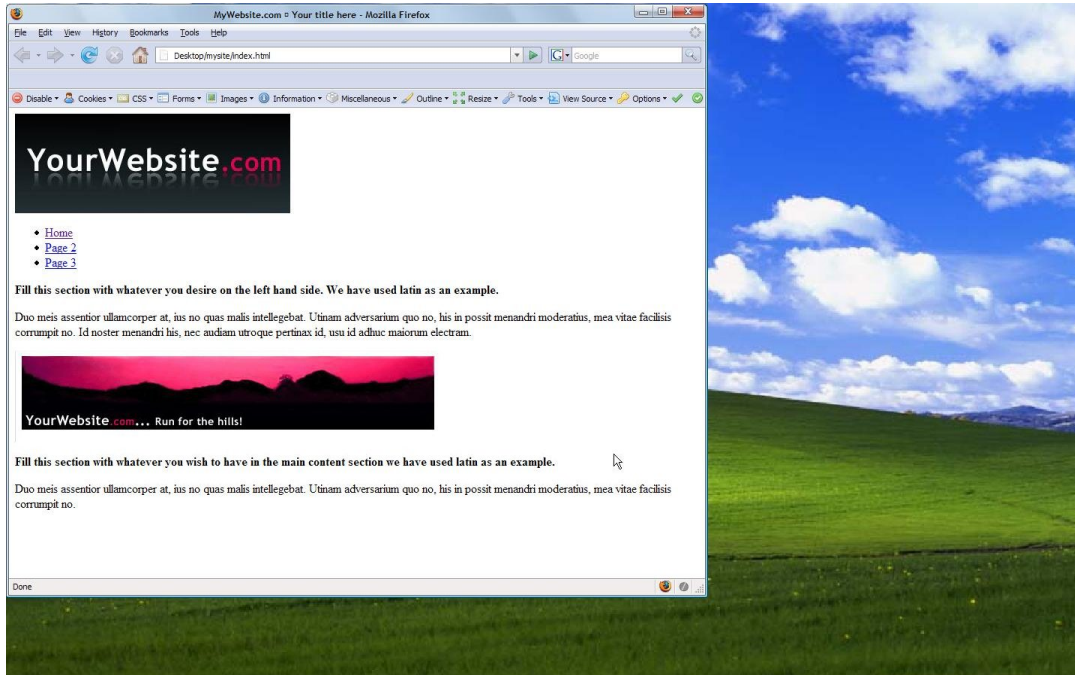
MyWebsite.com ¤ Your title here - Mozilla Firefox

File Edit View History Bookmarks Tools Help

Desktop/mysite/index.html

Google

Disable • Cookies • CSS • Forms • Images • Information • Miscellaneous • Outline • Resize • Tools • View Source • Options •

YourWebsite.com

- Home
- Page 2
- Page 3

**Fill this section with whatever you desire on the left hand side. We have used latin as an example.**

Duo meis assentior ullamcorper at, ius no quas malis intellegebat. Utinam adversarium quo no, his in possit menandri moderatius, mea vitae facilisis corrumpit no. Id noster menandri his, nec audiam utroque pertinax id, usu id adhuc maiorum electram.

YourWebsite.com... Run for the hills!

**Fill this section with whatever you wish to have in the main content section we have used latin as an example.**

Duo meis assentior ullamcorper at, ius no quas malis intellegebat. Utinam adversarium quo no, his in possit menandri moderatius, mea vitae facilisis corrumpit no.

Done